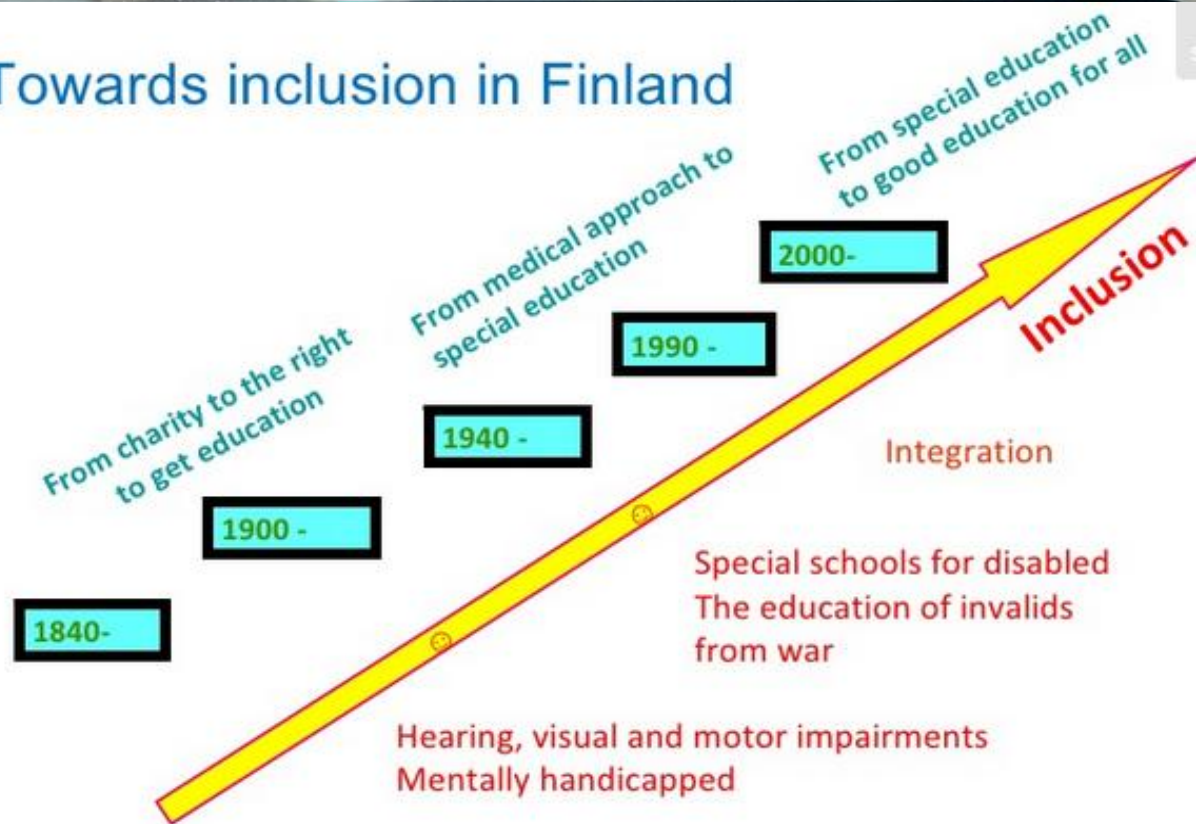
Towards inclusion in Finland

From charity to the right to get education

From medical approach to special education

From special education to good education for all

1840-

1900 -

1940 -

1990 -

2000-

Inclusion

Integration

Special schools for disabled
The education of invalids from war

Hearing, visual and motor impairments
Mentally handicapped